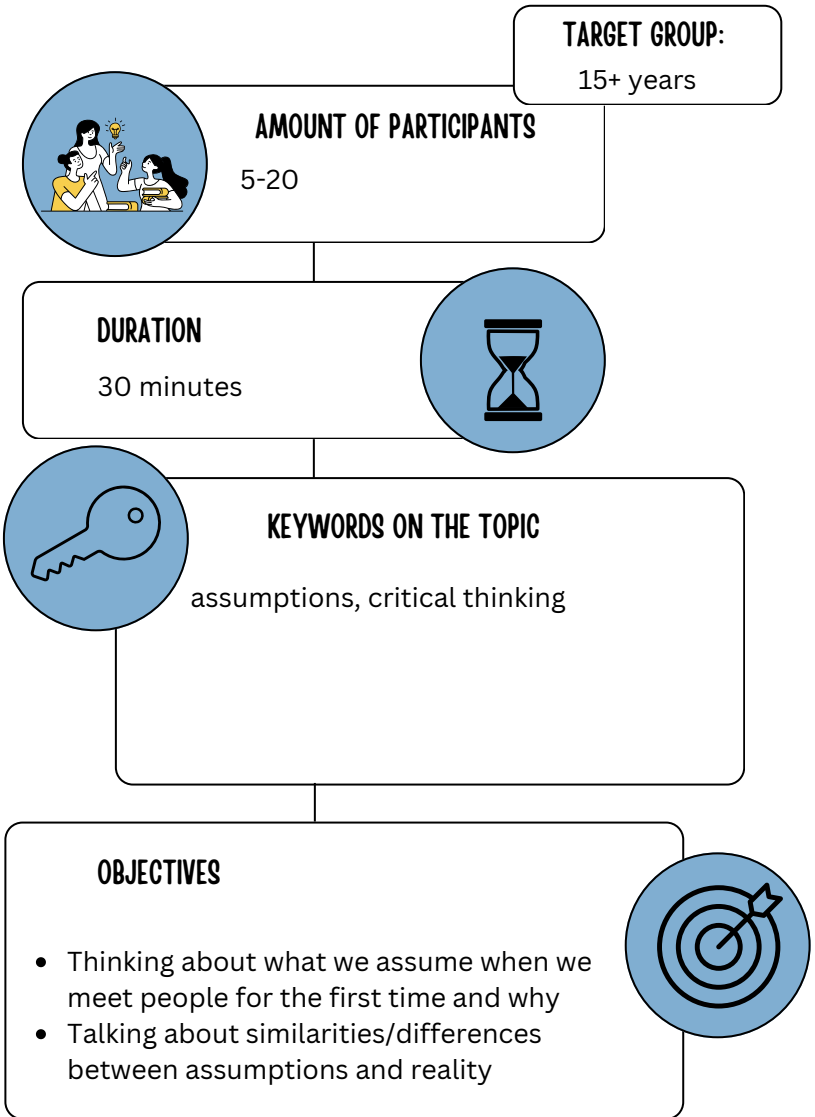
TARGET GROUP:
15+ years

AMOUNT OF PARTICIPANTS
5-20

DURATION
30 minutes

KEYWORDS ON THE TOPIC
assumptions, critical thinking

OBJECTIVES

- Thinking about what we assume when we meet people for the first time and why
- Talking about similarities/differences between assumptions and reality